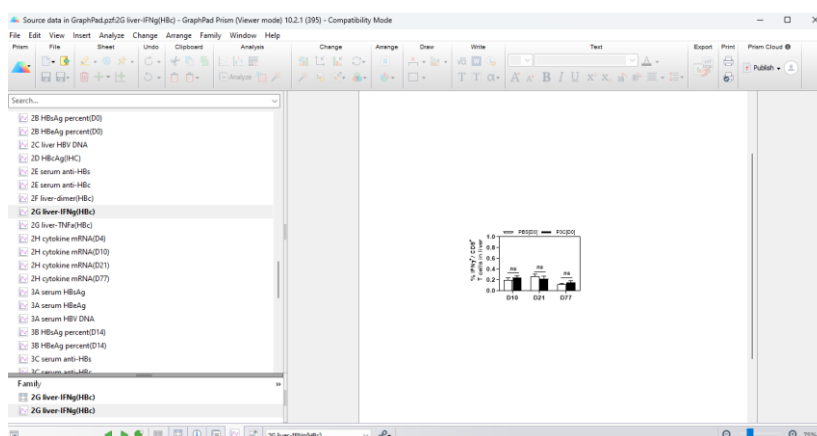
Source data in GraphPad.pzf:2G liver-IFNg(HBc) - GraphPad Prism (Viewer mode) 10.2.1 (395) - Compatibility Mode

File Edit View Insert Analyze Change Arrange Family Window Help

Prism File Sheet Undo Clipboard Analysis Change Arrange Draw Write Text Export Print Prism Cloud

Analyze

Publish

Search...

2B HBsAg percent(D0)
2B HBeAg percent(D0)
2C liver HBV DNA
2D HBcAg(IHC)
2E serum anti-HBs
2E serum anti-HBc
2F liver-dimer(HBc)
2G liver-IFNg(HBc)
2G liver-TNFa(HBc)
2H cytokine mRNA(D4)
2H cytokine mRNA(D10)
2H cytokine mRNA(D21)
2H cytokine mRNA(D77)
3A serum HBsAg
3A serum HBeAg
3A serum HBV DNA
3B HBsAg percent(D14)
3B HBeAg percent(D14)
3C serum anti-HBs
3C serum anti-HBc

Family
2G liver-IFNg(HBc)
2G liver-IFNg(HBc)

PBS[D0] P3C[D0]

% IFN$\gamma^+$/ CD8$^+$ T cells in liver

1.0
0.8
0.6
0.4
0.2
0.0

ns ns ns

D10 D21 D77

2G liver-IFNg(HBc)

75%